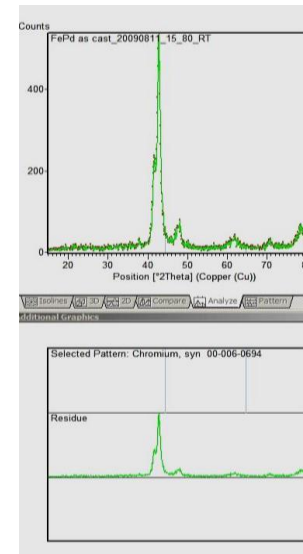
Counts

FePd as cast_20090811_15_80_RT

400

200

0

20 30 40 50 60 70

Position [°2Theta] (Copper (Cu))

Isolines 3D 2D Compare Analyze Pattern

Additional Graphics

Selected Pattern: Chromium, syn 00-006-0694

Residue